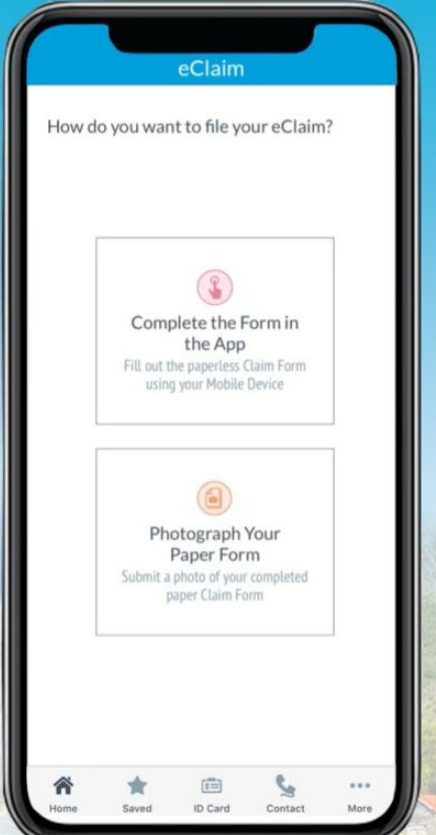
eClaim

How do you want to file your eClaim?

Complete the Form in the App
Fill out the paperless Claim Form using your Mobile Device

Photograph Your Paper Form
Submit a photo of your completed paper Claim Form

Home Saved ID Card Contact More